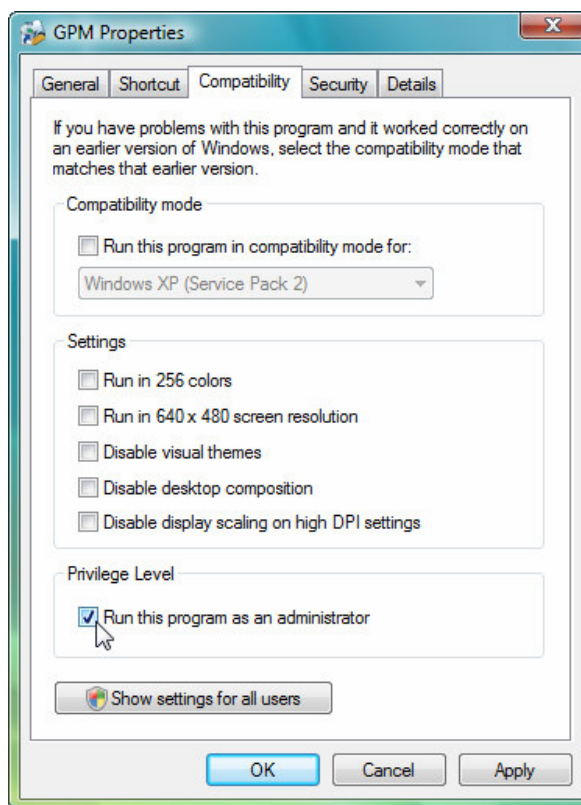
GPM Properties

General | Shortcut | Compatibility | Security | Details

If you have problems with this program and it worked correctly on an earlier version of Windows, select the compatibility mode that matches that earlier version.

Compatibility mode

Run this program in compatibility mode for:

Windows XP (Service Pack 2)

Settings

Run in 256 colors

Run in 640 x 480 screen resolution

Disable visual themes

Disable desktop composition

Disable display scaling on high DPI settings

Privilege Level

Run this program as an administrator

Show settings for all users

OK | Cancel | Apply